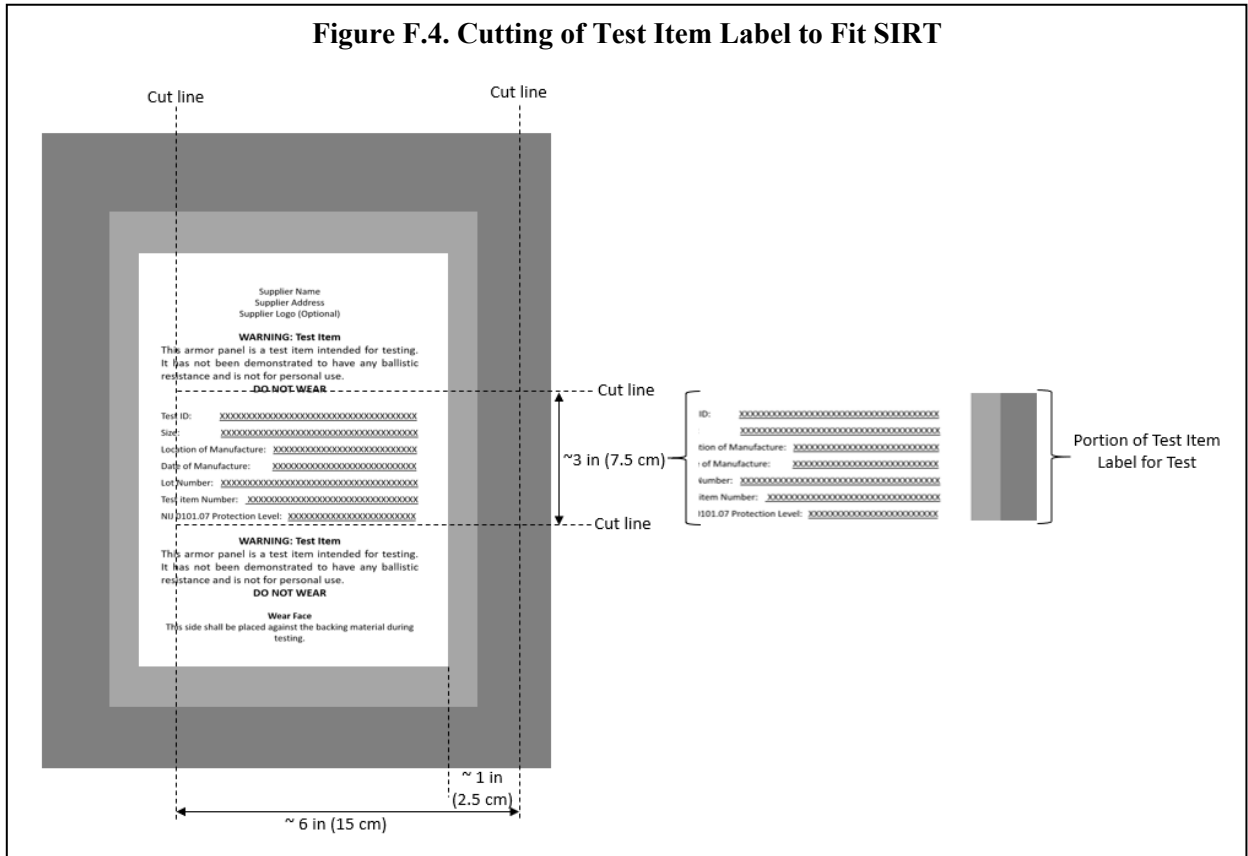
Figure F.4. Cutting of Test Item Label to Fit SIRT

Cut line

Cut line

Supplier Name
Supplier Address
Supplier Logo (Optional)

WARNING: Test Item
This armor panel is a test item intended for testing. It has not been demonstrated to have any ballistic resistance and is not for personal use.
DO NOT WEAR

Cut line

Test ID: XXXXXXXXXXXXXXXXXXXXXXXXXXXXXXXXXXXX
Size: XXXXXXXXXXXXXXXXXXXXXXXXXXXXXXXXXXXX
Location of Manufacture: XXXXXXXXXXXXXXXXXXXXXXXXXXXX
Date of Manufacture: XXXXXXXXXXXXXXXXXXXXXXXXXXXX
Lot Number: XXXXXXXXXXXXXXXXXXXXXXXXXXXXXXXXXX
Test Item Number: XXXXXXXXXXXXXXXXXXXXXXXXXXXXXXX
NIJ 0101.07 Protection Level: XXXXXXXXXXXXXXXXXXXXXXXX

~3 in (7.5 cm)

Cut line

WARNING: Test Item
This armor panel is a test item intended for testing. It has not been demonstrated to have any ballistic resistance and is not for personal use.
DO NOT WEAR

Wear Face
This side shall be placed against the backing material during testing.

ID: XXXXXXXXXXXXXXXXXXXXXXXXXXXXXXXXXXXX
XXXXXXXXXXXXXXXXXXXXXXXXXXXXXXXXXXXX
tion of Manufacture: XXXXXXXXXXXXXXXXXXXXXXXXXXXX
of Manufacture: XXXXXXXXXXXXXXXXXXXXXXXXXXXX
Number: XXXXXXXXXXXXXXXXXXXXXXXXXXXXXXXXXX
Item Number: XXXXXXXXXXXXXXXXXXXXXXXXXXXXXXX
0101.07 Protection Level: XXXXXXXXXXXXXXXXXXXXXXXX

Portion of Test Item Label for Test

~ 1 in (2.5 cm)

~ 6 in (15 cm)